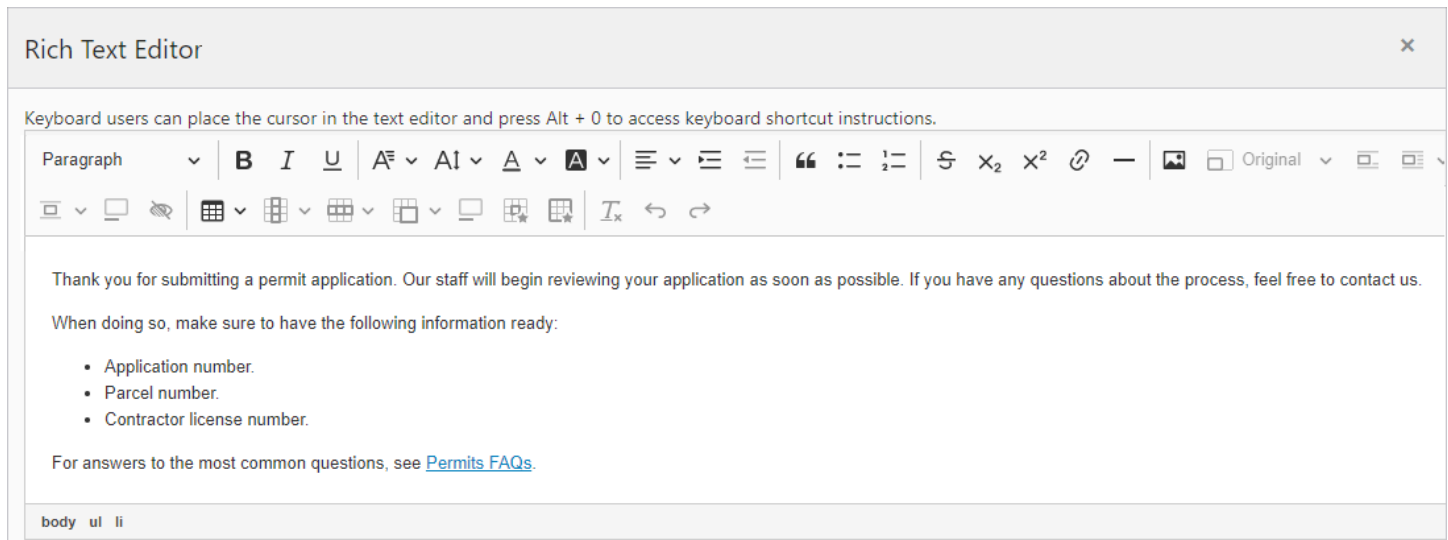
Rich Text Editor

×

Keyboard users can place the cursor in the text editor and press Alt + 0 to access keyboard shortcut instructions.

Paragraph

B I U

Original

Thank you for submitting a permit application. Our staff will begin reviewing your application as soon as possible. If you have any questions about the process, feel free to contact us.

When doing so, make sure to have the following information ready:

- Application number.
- Parcel number.
- Contractor license number.

For answers to the most common questions, see Permits FAQs.

body ul li